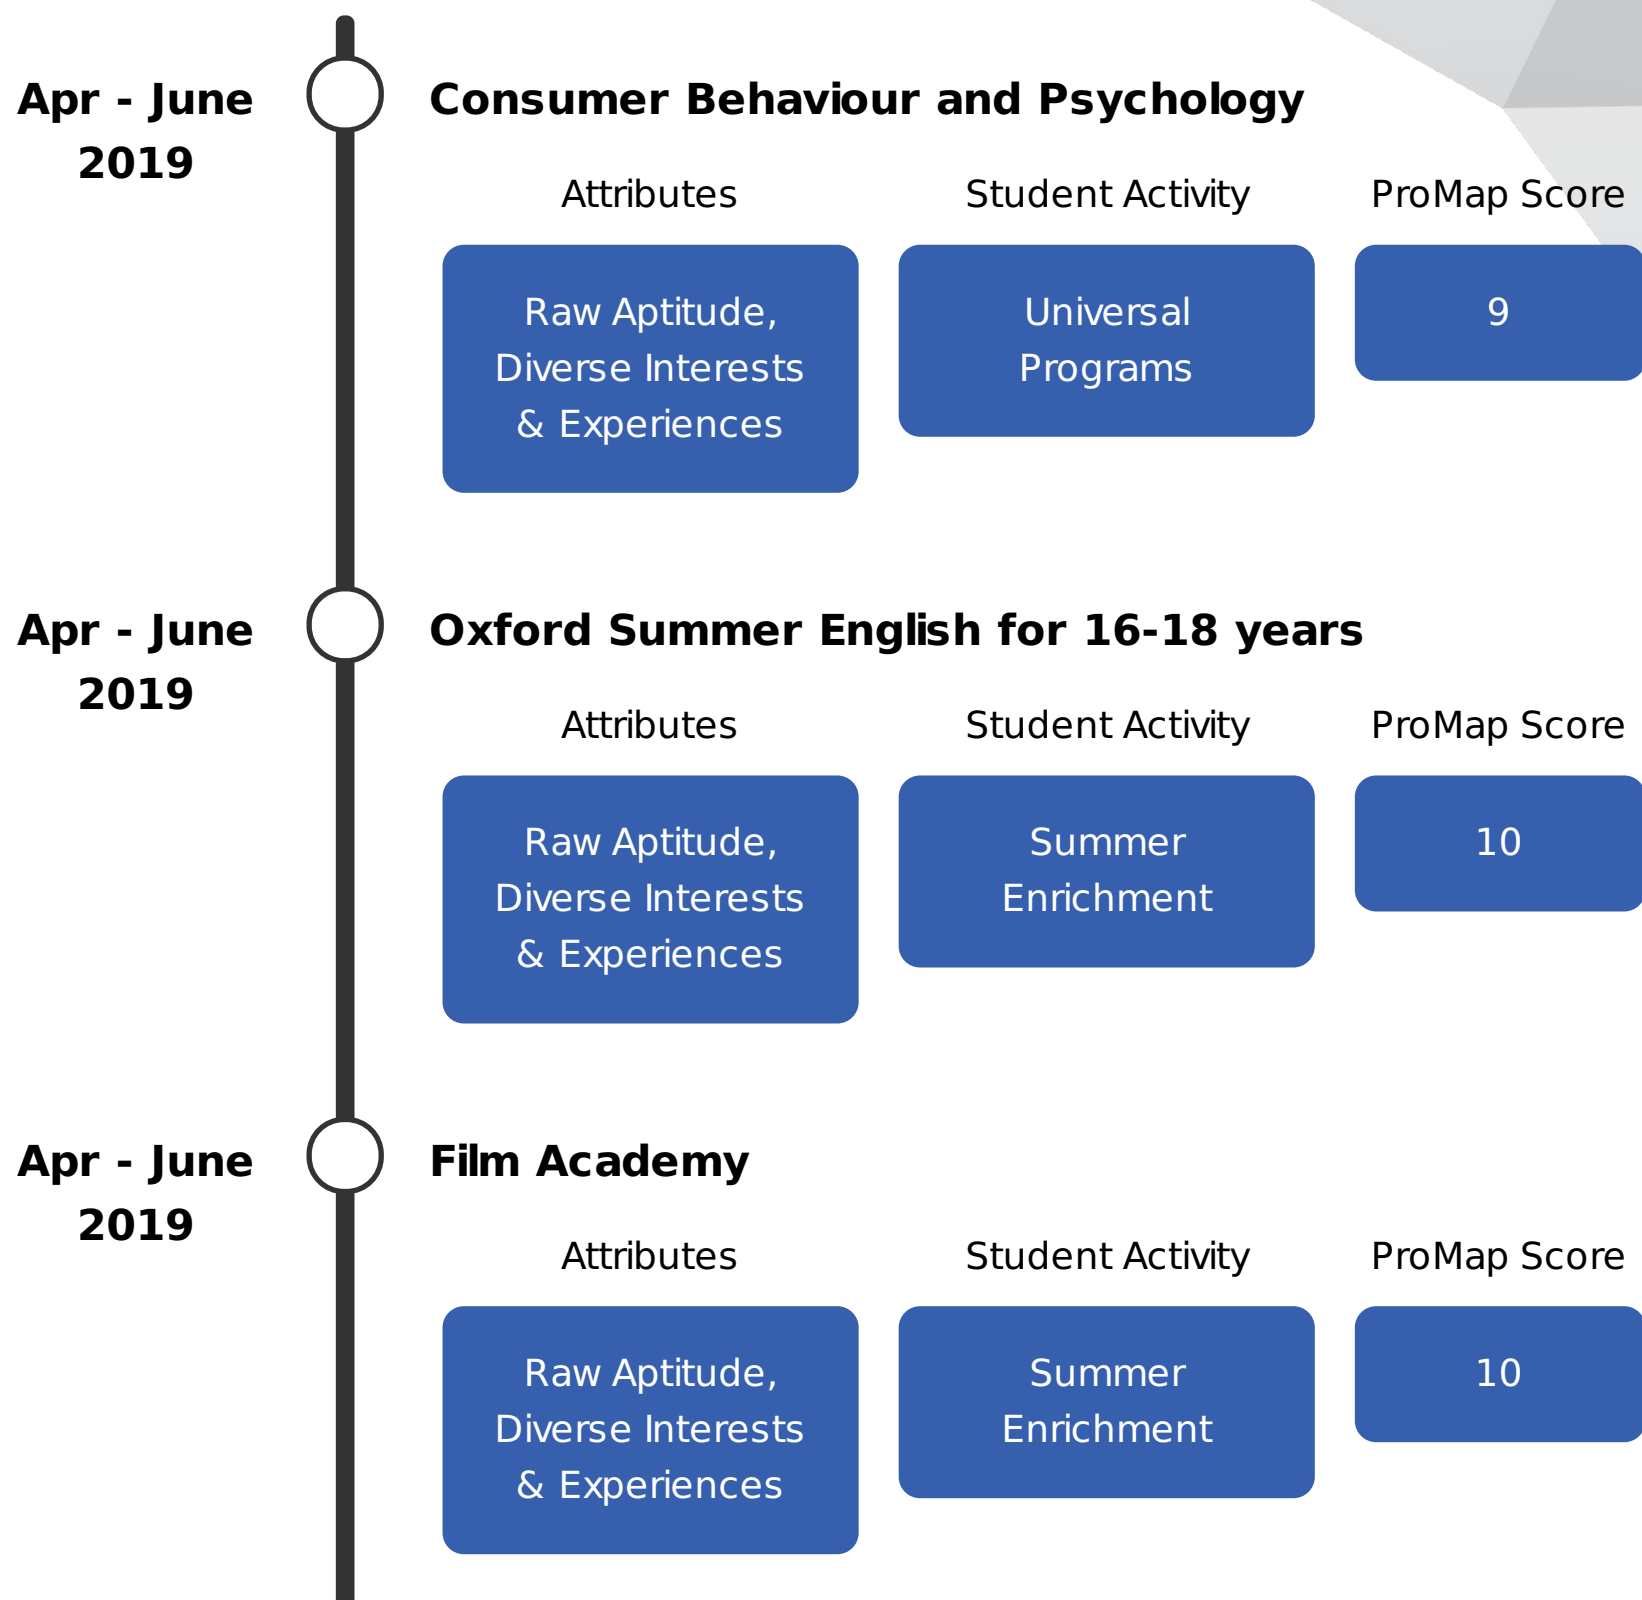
Apr - June 2019

Consumer Behaviour and Psychology

Attributes

Student Activity

ProMap Score

Raw Aptitude, Diverse Interests & Experiences

Universal Programs

9

Apr - June 2019

Oxford Summer English for 16-18 years

Attributes

Student Activity

ProMap Score

Raw Aptitude, Diverse Interests & Experiences

Summer Enrichment

10

Apr - June 2019

Film Academy

Attributes

Student Activity

ProMap Score

Raw Aptitude, Diverse Interests & Experiences

Summer Enrichment

10